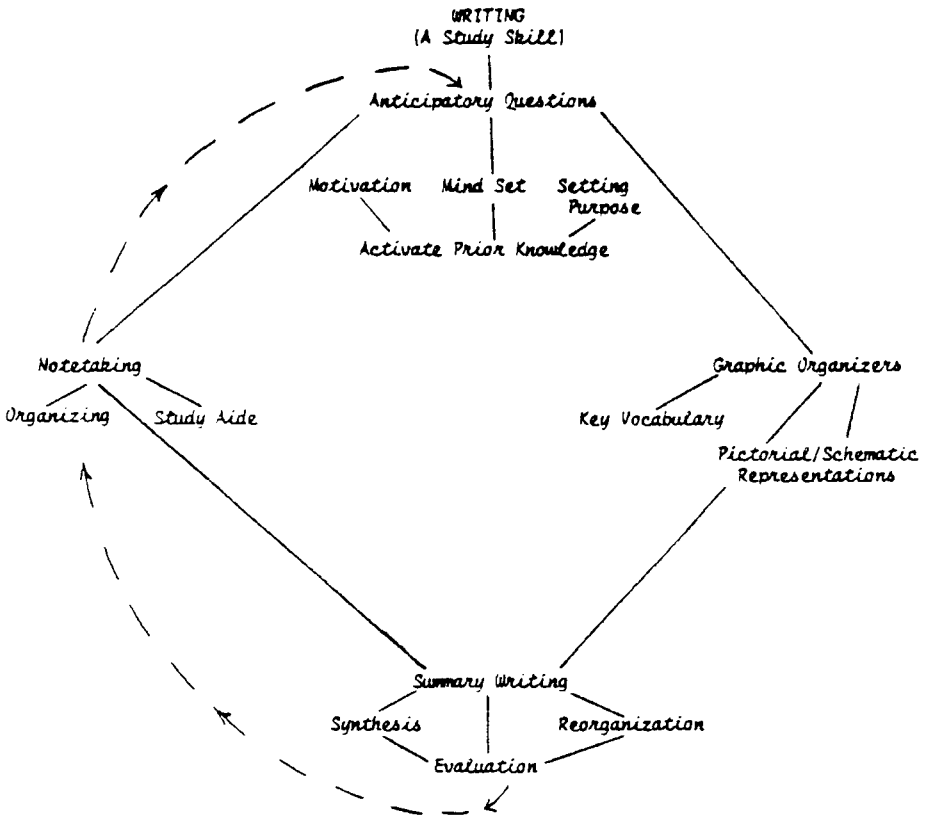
WRITING
(A Study Skill)

Anticipatory Questions

Motivation

Mind Set

Setting Purpose

Activate Prior Knowledge

Notetaking

Organizing

Study Aide

Graphic Organizers

Key Vocabulary

Pictorial/Schematic Representations

Summary Writing

Synthesis

Reorganization

Evaluation